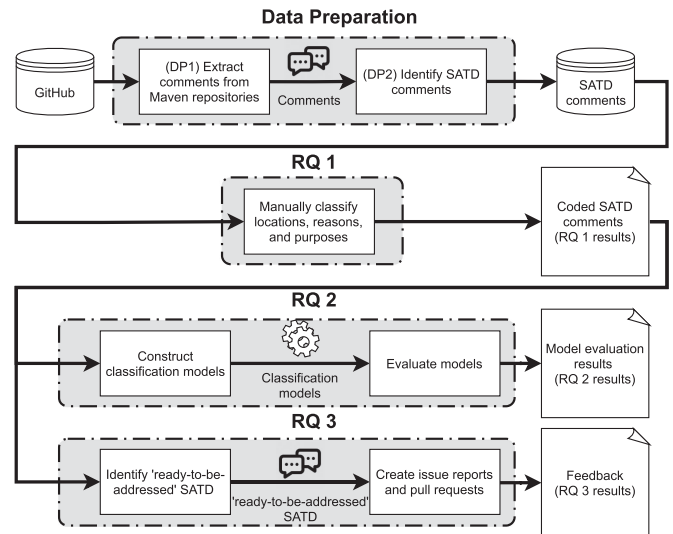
Data Preparation

GitHub

(DP1) Extract comments from Maven repositories

Comments

(DP2) Identify SATD comments

SATD comments

RQ 1

Manually classify locations, reasons, and purposes

Coded SATD comments (RQ 1 results)

RQ 2

Construct classification models

Classification models

Evaluate models

Model evaluation results (RQ 2 results)

RQ 3

Identify 'ready-to-be-addressed' SATD

'ready-to-be-addressed' SATD

Create issue reports and pull requests

Feedback (RQ 3 results)